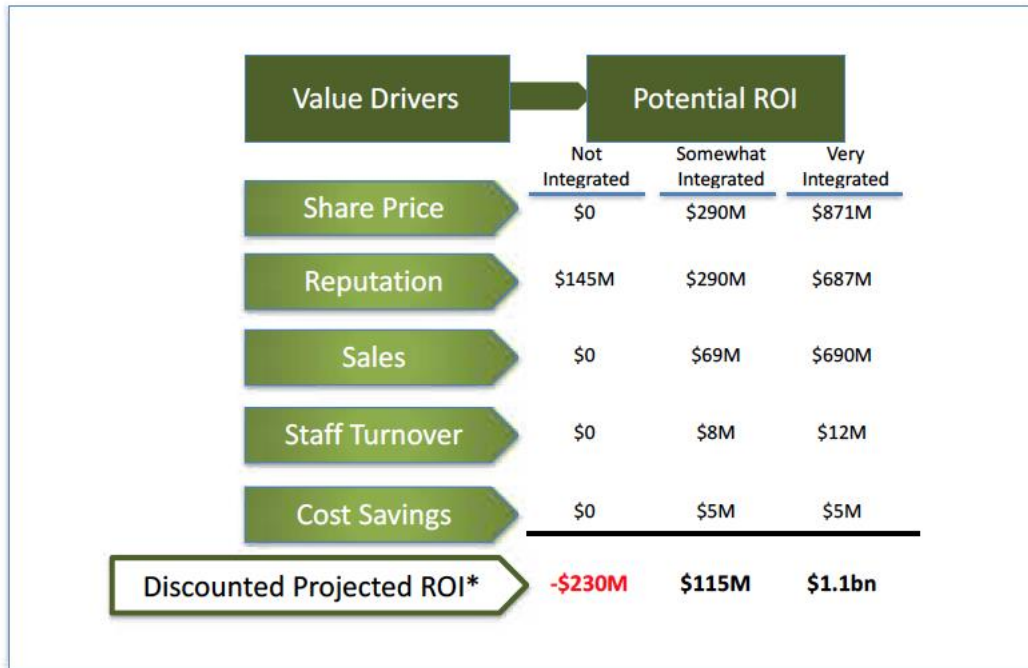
Value Drivers

Potential ROI

| | Not Integrated | Somewhat Integrated | Very Integrated |
|---|---|---|---|
| Share Price | \$0 | \$290M | \$871M |
| Reputation | \$145M | \$290M | \$687M |
| Sales | \$0 | \$69M | \$690M |
| Staff Turnover | \$0 | \$8M | \$12M |
| Cost Savings | \$0 | \$5M | \$5M |
| Discounted Projected ROI* | -\$230M | \$115M | \$1.1bn |